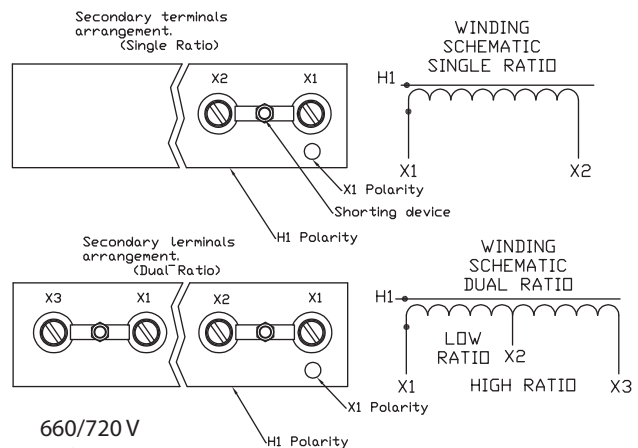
Secondary terminals arrangement. (Single Ratio)

X2

X1

X1 Polarity

Shorting device

H1 Polarity

WINDING SCHEMATIC SINGLE RATIO

H1

X1

X2

Secondary lerminals arrangement. (Dual Ratio)

X3

X1

X2

X1

X1 Polarity

H1 Polarity

WINDING SCHEMATIC DUAL RATIO

H1

LOW RATIO

X2

X1

HIGH RATIO

X3

660/720 V